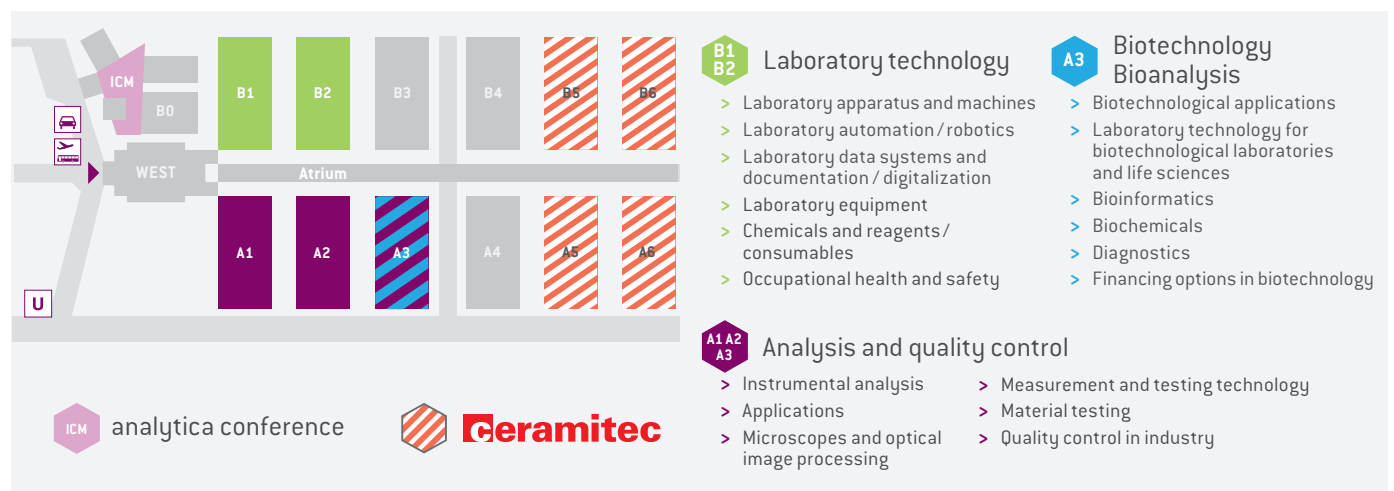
ICM
B0
B1
B2
B3
B4
B5
B6
WEST
Atrium
A1
A2
A3
A4
A5
A6
U

B1 B2 Laboratory technology
> Laboratory apparatus and machines
> Laboratory automation / robotics
> Laboratory data systems and documentation / digitalization
> Laboratory equipment
> Chemicals and reagents / consumables
> Occupational health and safety

A3 Biotechnology Bioanalysis
> Biotechnological applications
> Laboratory technology for biotechnological laboratories and life sciences
> Bioinformatics
> Biochemicals
> Diagnostics
> Financing options in biotechnology

A1 A2 A3 Analysis and quality control
> Instrumental analysis
> Applications
> Microscopes and optical image processing
> Measurement and testing technology
> Material testing
> Quality control in industry

ICM analytica conference

ceramitec